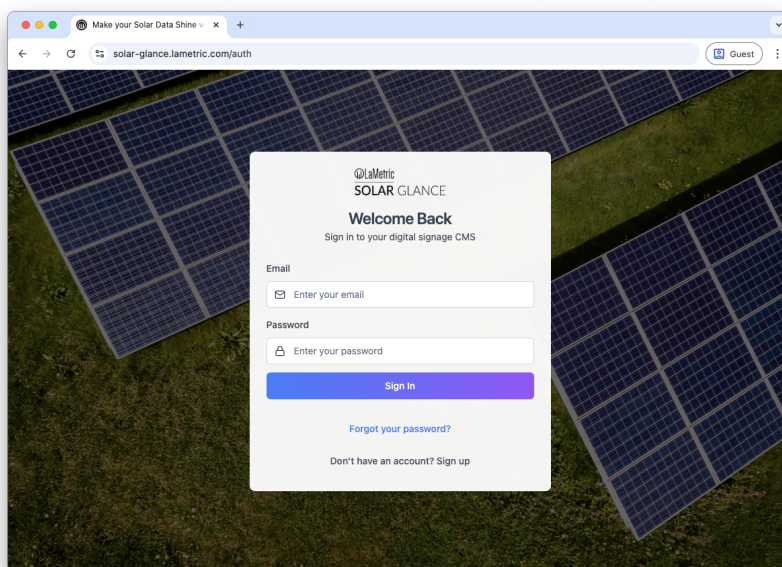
Make your Solar Data Shine w

solar-glance.lametric.com/auth

Guest

LaMetric
SOLAR GLANCE

Welcome Back

Sign in to your digital signage CMS

Email

Enter your email

Password

Enter your password

Sign In

Forgot your password?

Don't have an account? Sign up